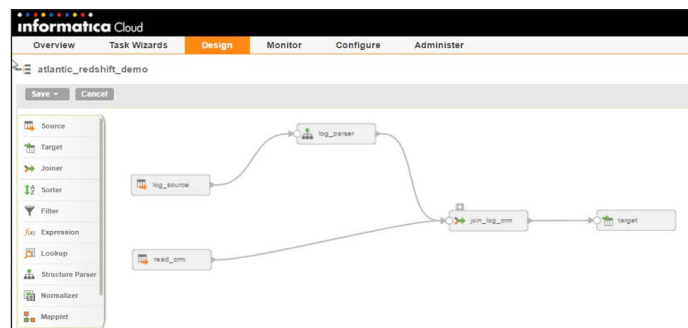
informatica Cloud

Overview Task Wizards Design Monitor Configure Administer

atlantic_redshift_demo

Save Cancel

Source
Target
Joiner
Sorter
Filter
Expression
Lookup
Structure Parser
Normalizer
Mapplet

log_parser
log_source
join_log_crm
target
read_crm